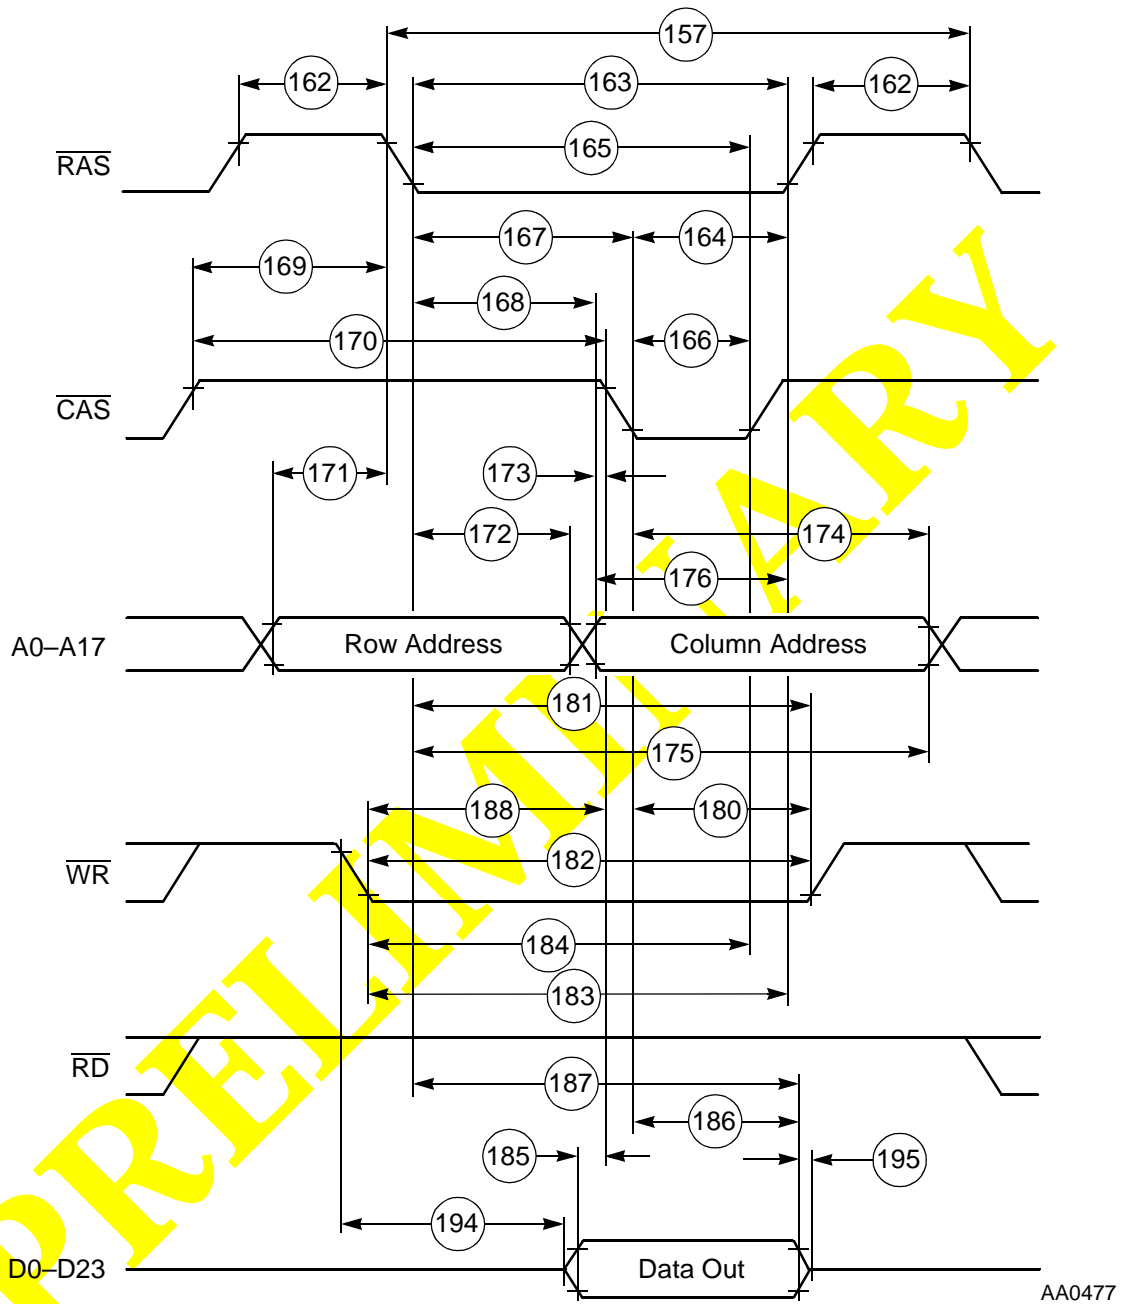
157
162
163
162
$\overline{RAS}$
165
167
164
169
168
170
166
$\overline{CAS}$
171
173
172
174
176
A0–A17
Row Address
Column Address
181
175
188
180
$\overline{WR}$
182
184
183
$\overline{RD}$
187
186
185
195
194
D0–D23
Data Out
AA0477
PRELIMINARY